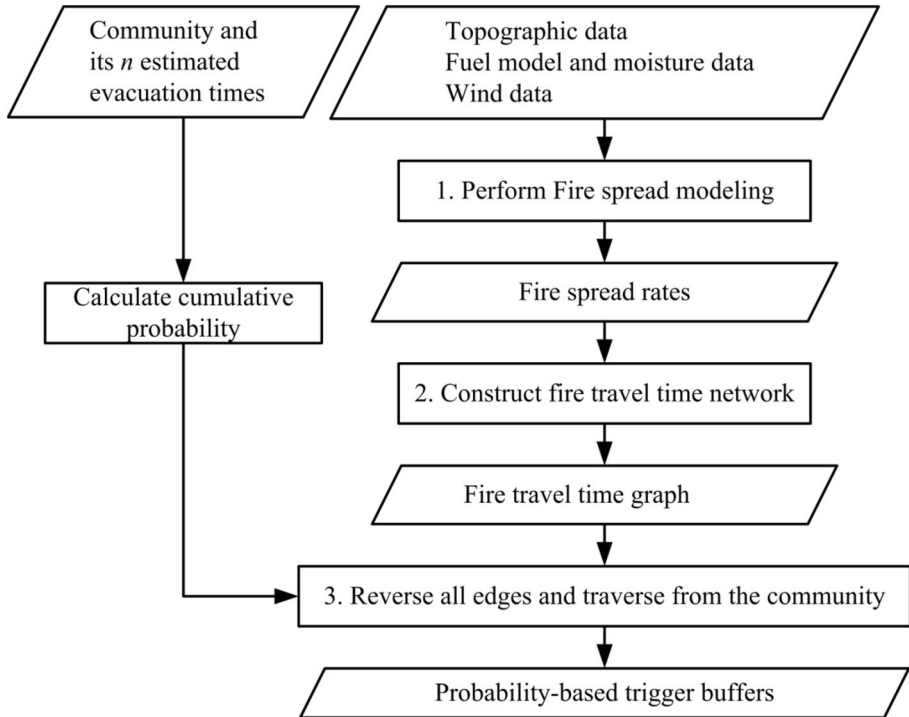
Community and its $n$ estimated evacuation times

Topographic data
Fuel model and moisture data
Wind data

1. Perform Fire spread modeling

Calculate cumulative probability

Fire spread rates

2. Construct fire travel time network

Fire travel time graph

3. Reverse all edges and traverse from the community

Probability-based trigger buffers